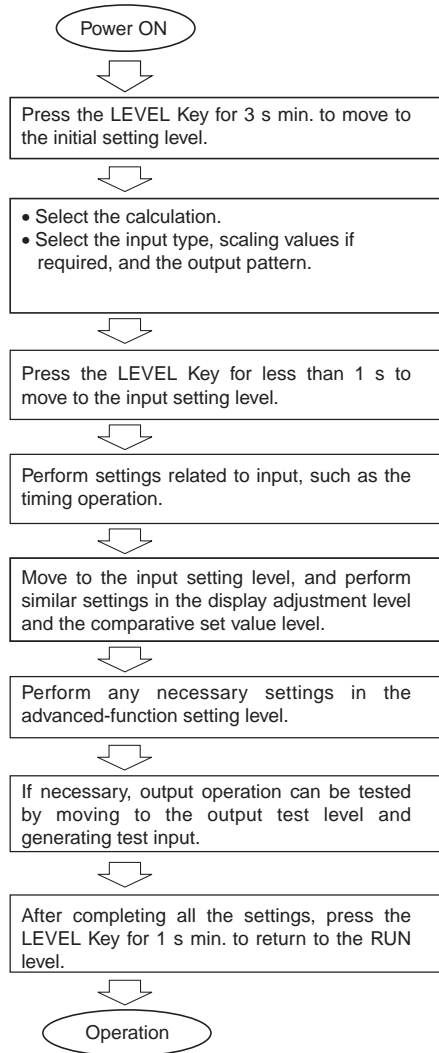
Power ON

Press the LEVEL Key for 3 s min. to move to the initial setting level.

• Select the calculation.
• Select the input type, scaling values if required, and the output pattern.

Press the LEVEL Key for less than 1 s to move to the input setting level.

Perform settings related to input, such as the timing operation.

Move to the input setting level, and perform similar settings in the display adjustment level and the comparative set value level.

Perform any necessary settings in the advanced-function setting level.

If necessary, output operation can be tested by moving to the output test level and generating test input.

After completing all the settings, press the LEVEL Key for 1 s min. to return to the RUN level.

Operation